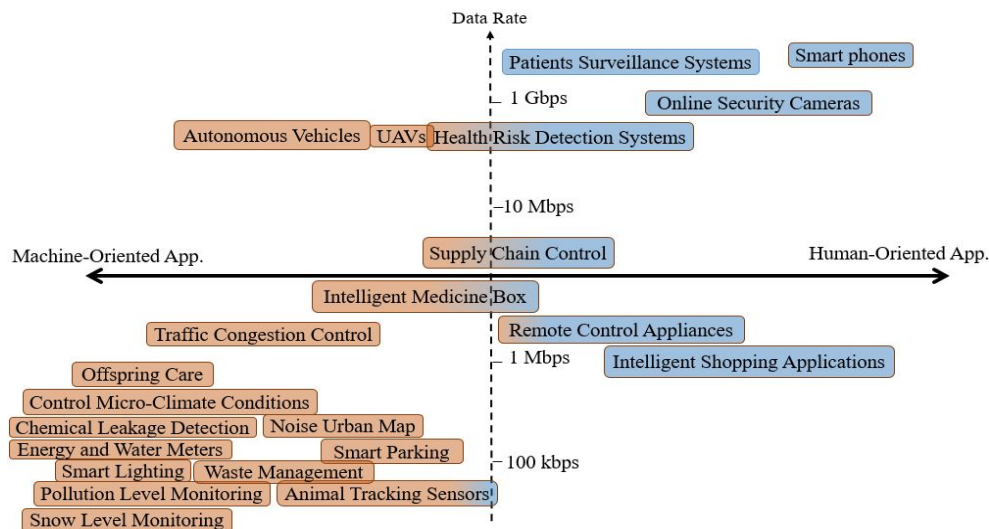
Data Rate

Patients Surveillance Systems

Smart phones

1 Gbps

Online Security Cameras

Autonomous Vehicles

UAVs

Health Risk Detection Systems

10 Mbps

Supply Chain Control

Machine-Oriented App.

Human-Oriented App.

Intelligent Medicine Box

Traffic Congestion Control

Remote Control Appliances

1 Mbps

Intelligent Shopping Applications

Offspring Care

Control Micro-Climate Conditions

Chemical Leakage Detection

Noise Urban Map

Energy and Water Meters

Smart Parking

Smart Lighting

Waste Management

100 kbps

Pollution Level Monitoring

Animal Tracking Sensors

Snow Level Monitoring